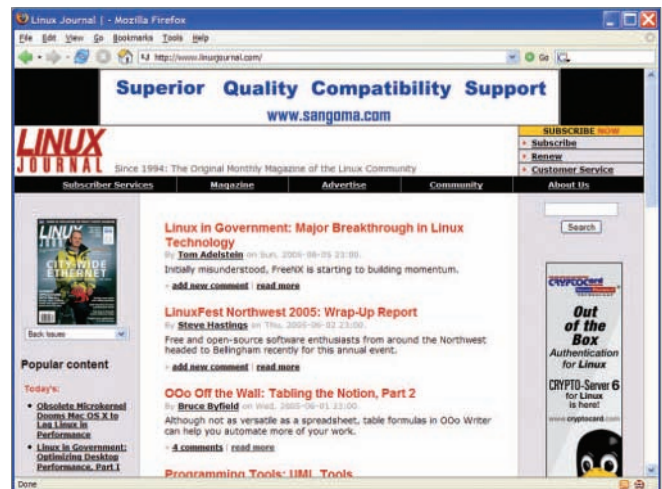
Linux Journal | - Mozilla Firefox

File Edit View Go Bookmarks Tools Help

http://www.linuxjournal.com/

Go

Superior Quality Compatibility Support
www.sangoma.com

LINUX JOURNAL

Since 1994: The Original Monthly Magazine of the Linux Community

SUBSCRIBE NOW
Subscribe
Renew
Customer Service

Subscriber Services | Magazine | Advertise | Community | About Us

Back Issues

Popular content

Today's:

• Obsolete Microkernel Dooms Mac OS X to Lag Linux in Performance
• Linux in Government: Optimizing Desktop Performance, Part I

Linux in Government: Major Breakthrough in Linux Technology
By Tom Adelstein on Sun, 2005-06-05 23:00.
Initially misunderstood, FreeNX is starting to building momentum.
» add new comment | read more

LinuxFest Northwest 2005: Wrap-Up Report
By Steve Hastings on Thu, 2005-06-02 23:00.
Free and open-source software enthusiasts from around the Northwest headed to Bellingham recently for this annual event.
» add new comment | read more

OOo Off the Wall: Tabling the Notion, Part 2
By Bruce Byfield on Wed, 2005-06-01 23:00.
Although not as versatile as a spreadsheet, table formulas in OOo Writer can help you automate more of your work.
» 4 comments | read more

Programming Tools: UML Tools

Search

CRYPTOCard
Out of the Box
Authentication for Linux
CRYPTO-Server 6 for Linux is here!
www.cryptocard.com

Done